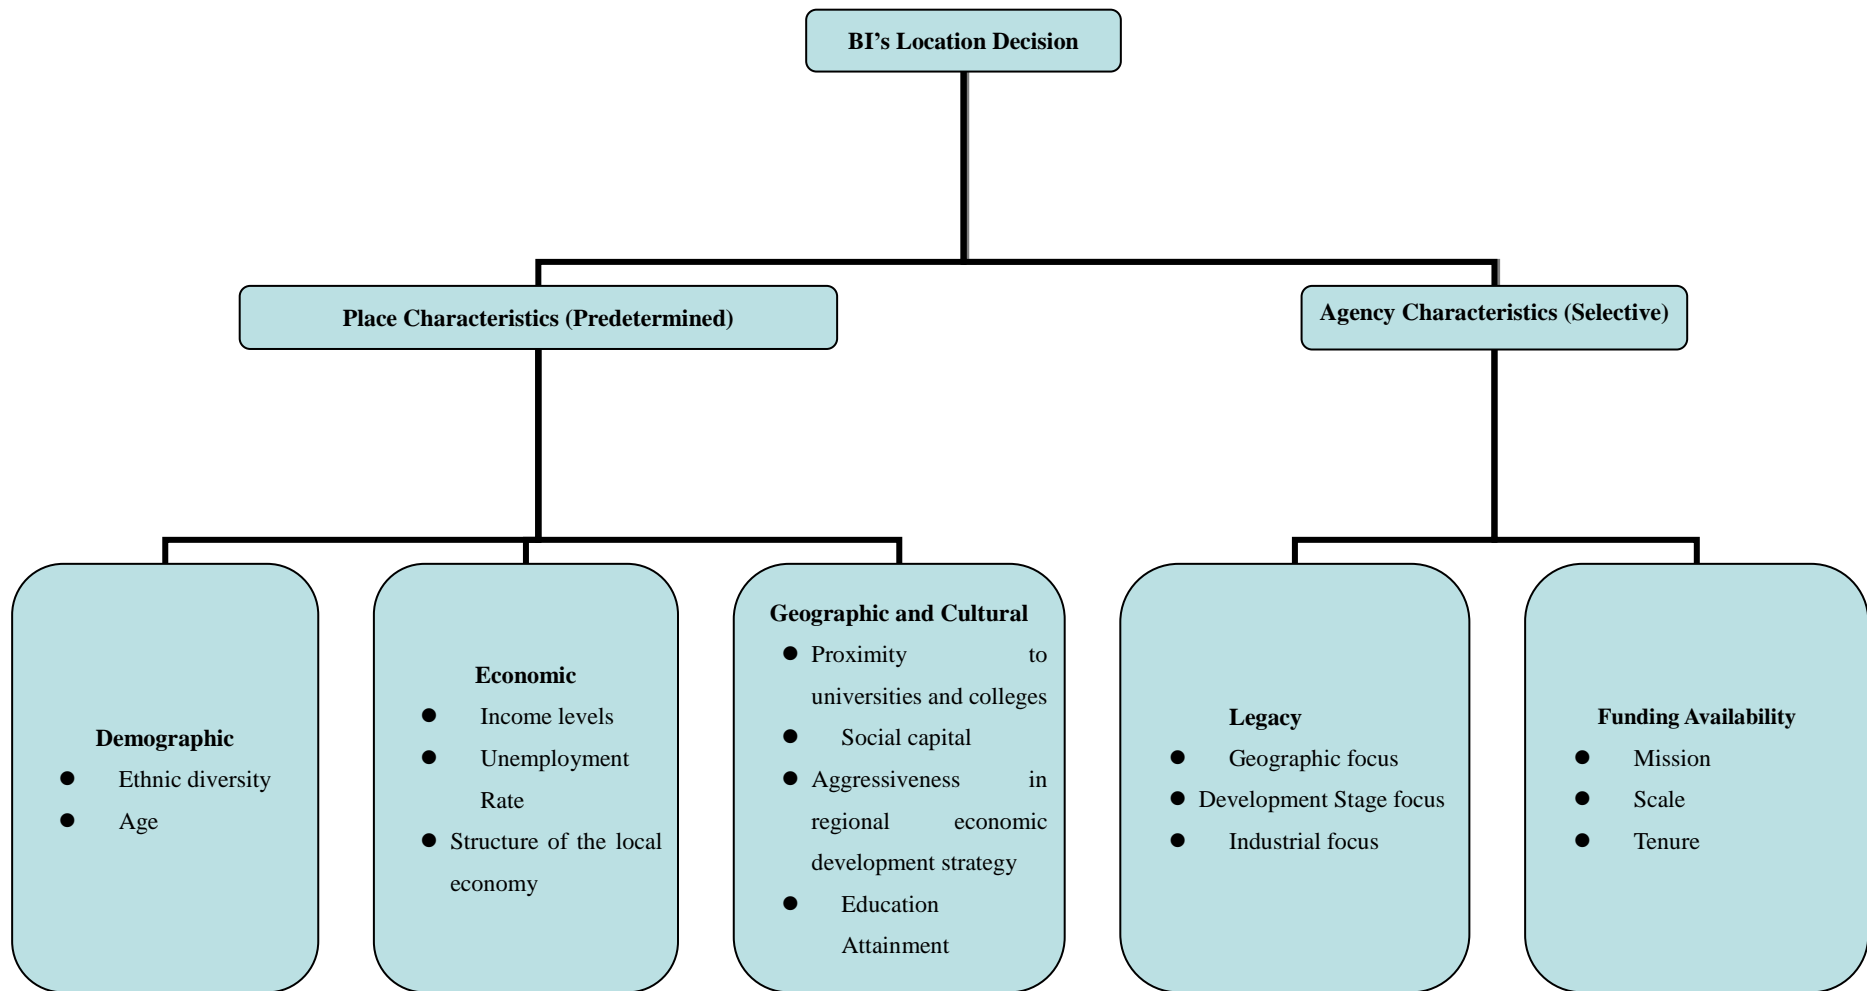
BI’s Location Decision

Place Characteristics (Predetermined)

Agency Characteristics (Selective)

Demographic
- Ethnic diversity
- Age

Economic
- Income levels
- Unemployment Rate
- Structure of the local economy

Geographic and Cultural
- Proximity to universities and colleges
- Social capital
- Aggressiveness in regional economic development strategy
- Education Attainment

Legacy
- Geographic focus
- Development Stage focus
- Industrial focus

Funding Availability
- Mission
- Scale
- Tenure